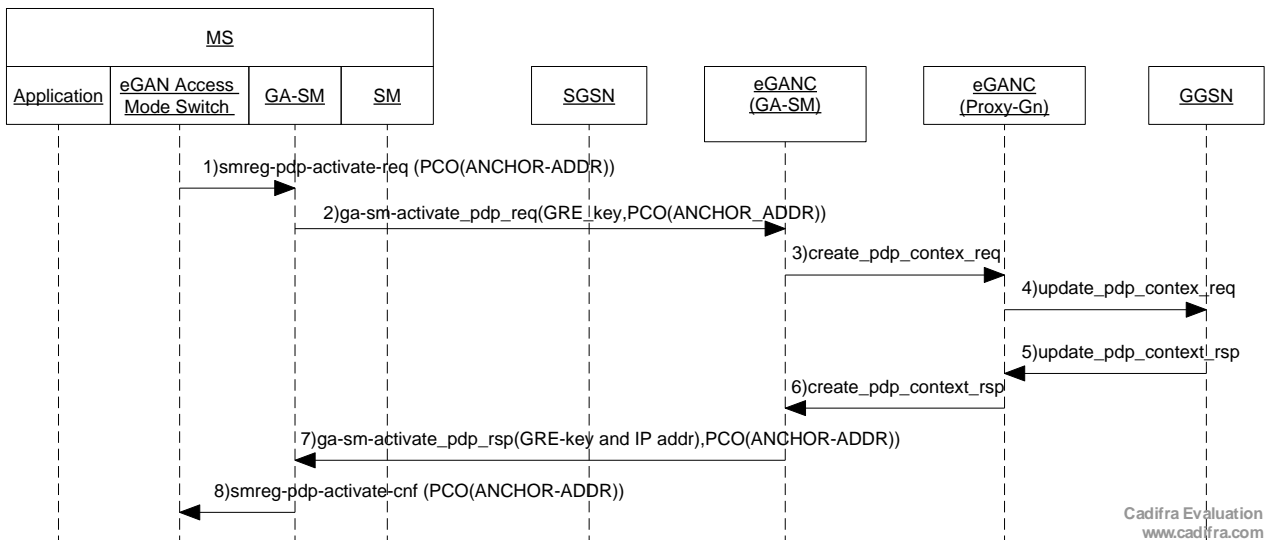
MS

Application

eGAN Access Mode Switch

GA-SM

SM

SGSN

eGANC (GA-SM)

eGANC (Proxy-Gn)

GGSN

1)smreg-pdp-activate-req (PCO(ANCHOR-ADDR))

2)ga-sm-activate_pdp_req(GRE_key,PCO(ANCHOR_ADDR))

3)create_pdp_contex_req

4)update_pdp_contex_req

5)update_pdp_context_rsp

6)create_pdp_context_rsp

7)ga-sm-activate_pdp_rsp(GRE-key and IP addr),PCO(ANCHOR-ADDR))

8)smreg-pdp-activate-cnf (PCO(ANCHOR-ADDR))

Cadifra Evaluation
www.cadifra.com